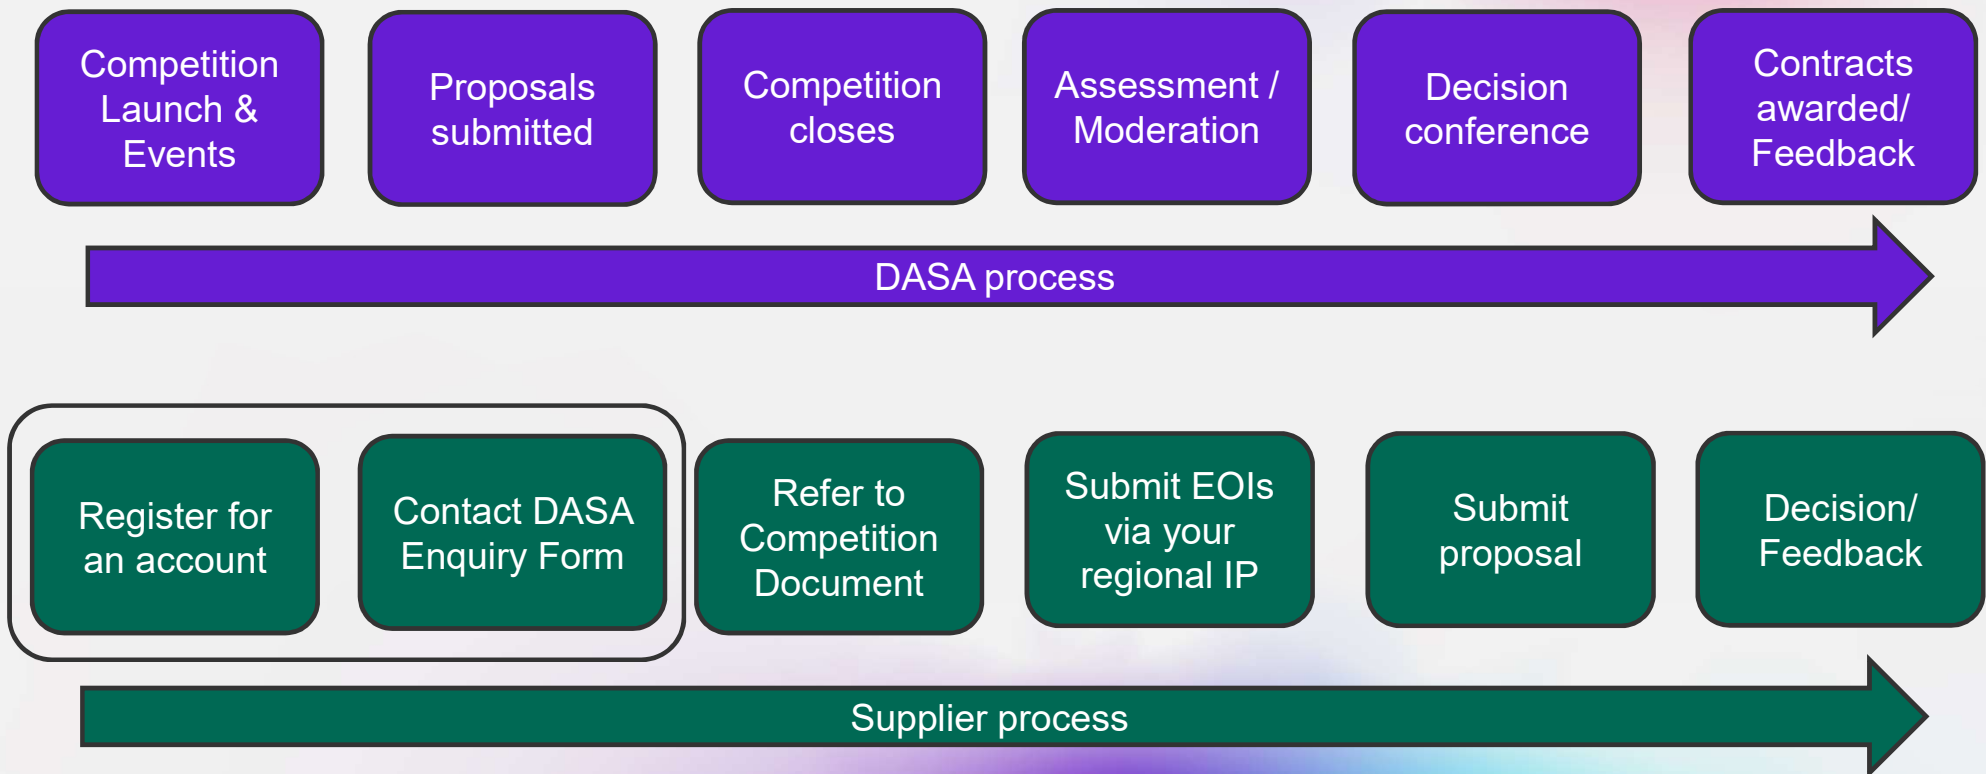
Competition Launch & Events

Proposals submitted

Competition closes

Assessment / Moderation

Decision conference

Contracts awarded/ Feedback

DASA process

Register for an account

Contact DASA Enquiry Form

Refer to Competition Document

Submit EOIs via your regional IP

Submit proposal

Decision/ Feedback

Supplier process